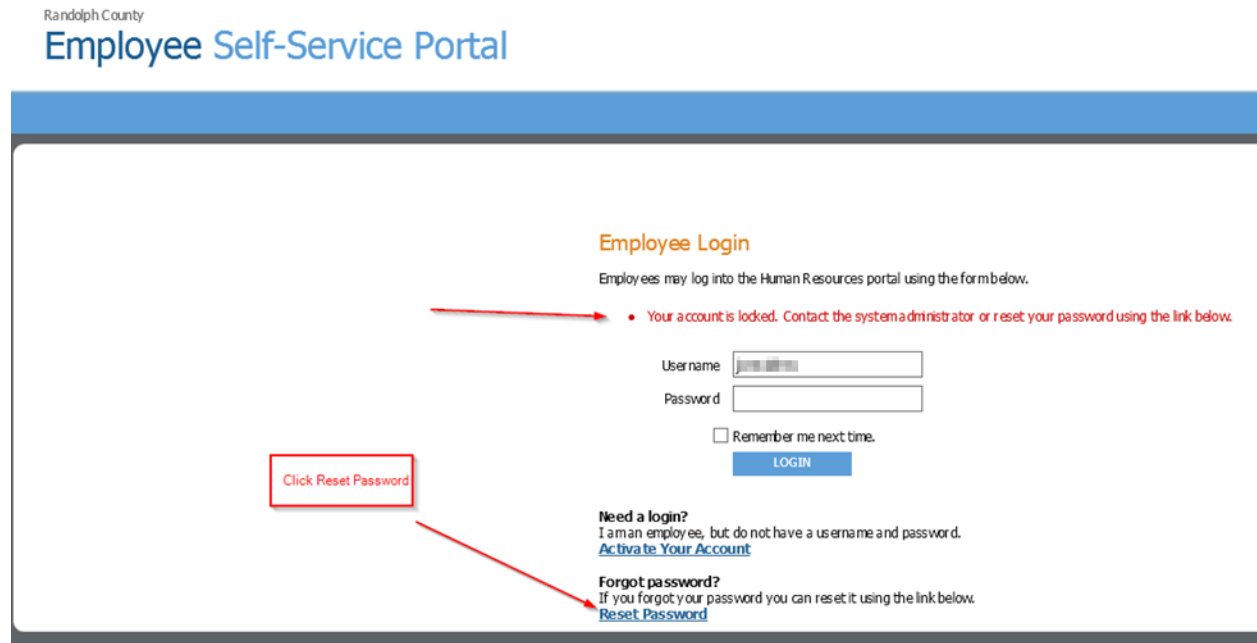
Randolph County

Employee Self-Service Portal

Employee Login

Employees may log into the Human Resources portal using the form below.

• Your account is locked. Contact the system administrator or reset your password using the link below.

Username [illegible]

Password

Remember me next time.

LOGIN

Click Reset Password

Need a login?
I am an employee, but do not have a username and password.
Activate Your Account

Forgot password?
If you forgot your password you can reset it using the link below.
Reset Password